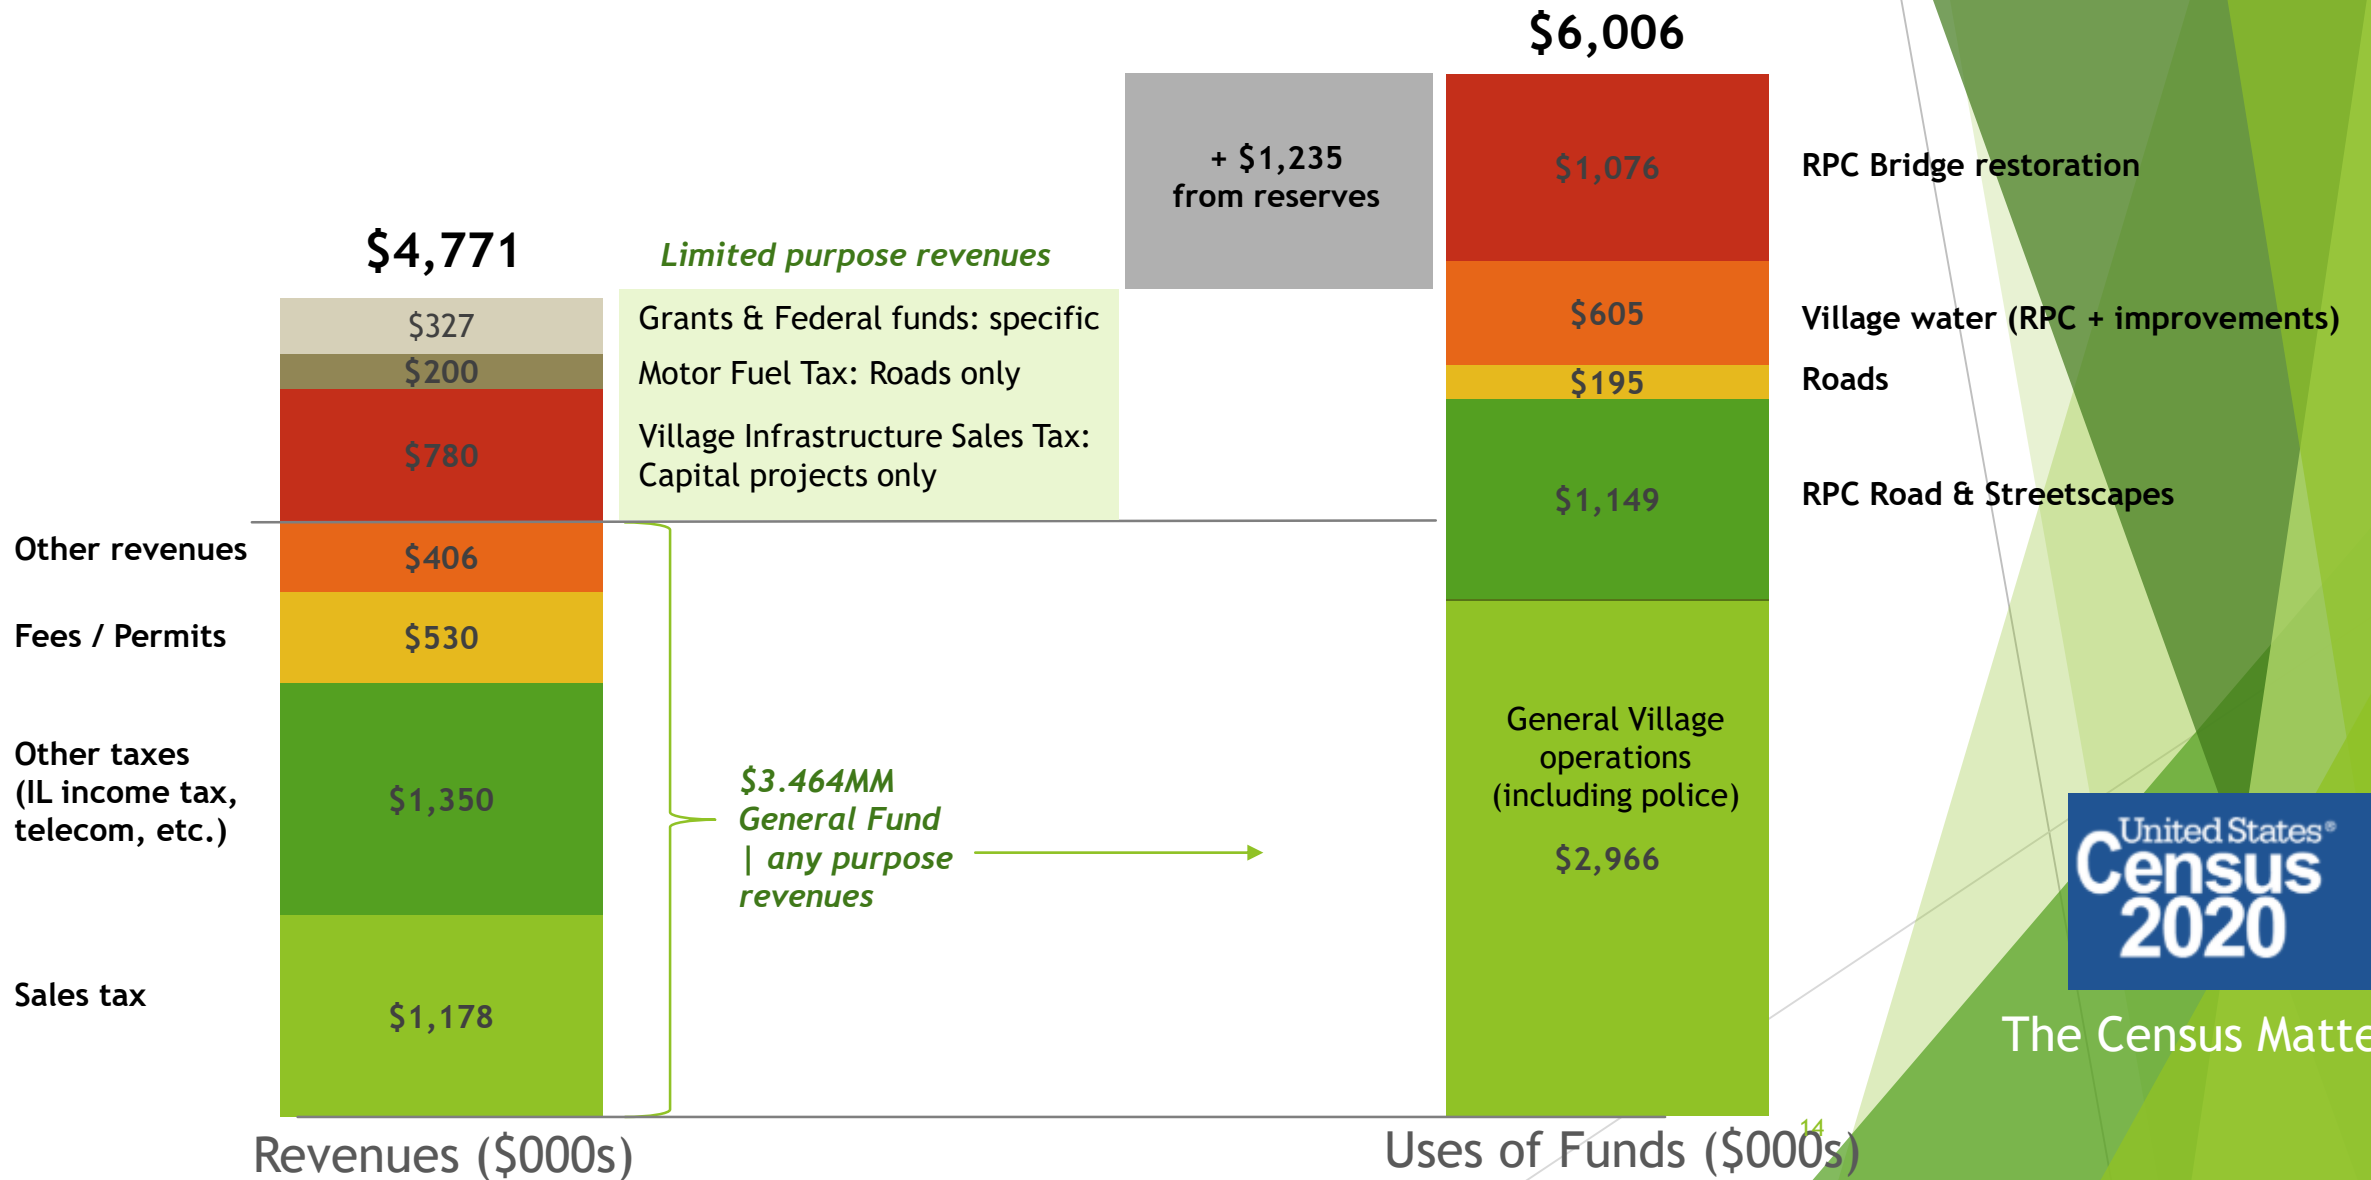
$4,771

Limited purpose revenues

+ $1,235 from reserves

$6,006

$327

$200

$780

Grants & Federal funds: specific

Motor Fuel Tax: Roads only

Village Infrastructure Sales Tax: Capital projects only

$1,076

RPC Bridge restoration

$605

Village water (RPC + improvements)

$195

Roads

$1,149

RPC Road & Streetscapes

Other revenues

$406

Fees / Permits

$530

Other taxes (IL income tax, telecom, etc.)

$1,350

Sales tax

$1,178

$3.464MM General Fund | any purpose revenues

General Village operations (including police)

$2,966

United States Census 2020

The Census Matte

Revenues ($000s)

Uses of Funds ($000s)

14